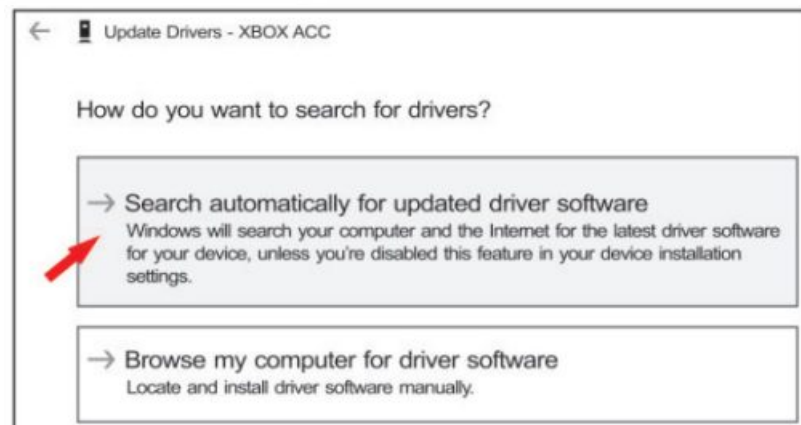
Update Drivers - XBOX ACC

How do you want to search for drivers?

→ Search automatically for updated driver software
Windows will search your computer and the Internet for the latest driver software for your device, unless you're disabled this feature in your device installation settings.

→ Browse my computer for driver software
Locate and install driver software manually.